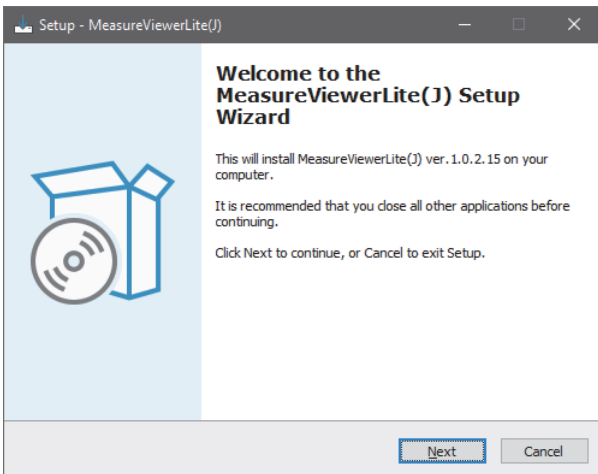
Setup - MeasureViewerLite(J)

Welcome to the MeasureViewerLite(J) Setup Wizard

This will install MeasureViewerLite(J) ver.1.0.2.15 on your computer.

It is recommended that you close all other applications before continuing.

Click Next to continue, or Cancel to exit Setup.

Next

Cancel